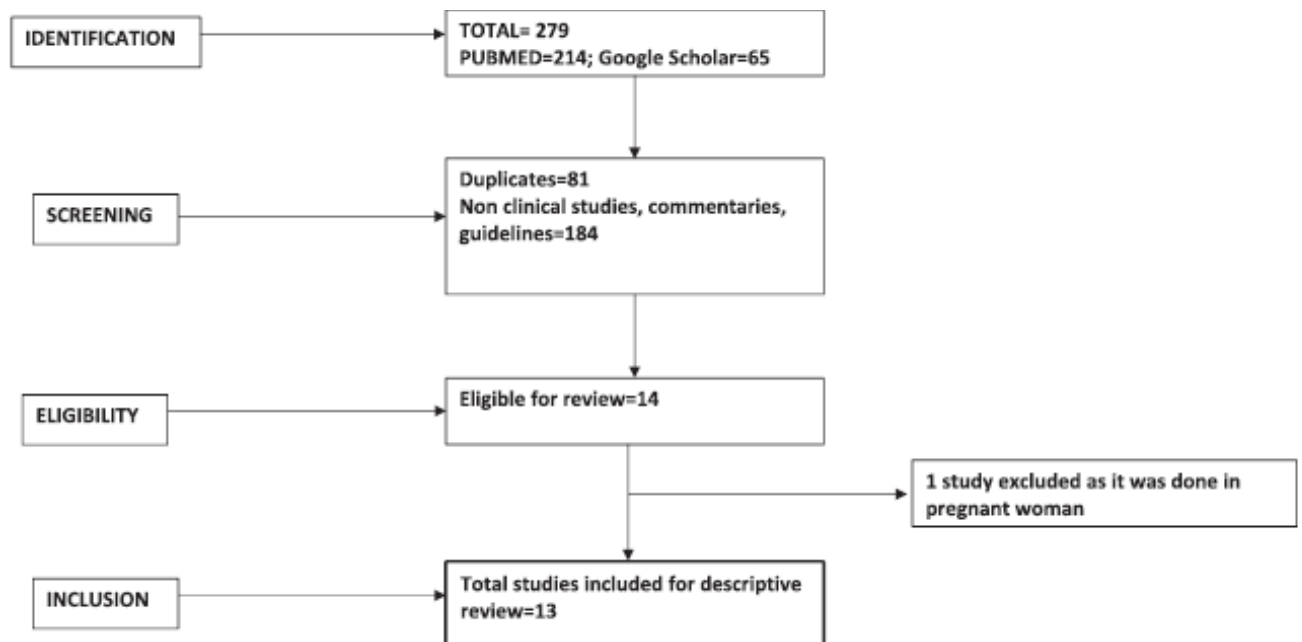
IDENTIFICATION

TOTAL= 279
PUBMED=214; Google Scholar=65

SCREENING

Duplicates=81
Non clinical studies, commentaries, guidelines=184

ELIGIBILITY

Eligible for review=14

1 study excluded as it was done in pregnant woman

INCLUSION

Total studies included for descriptive review=13